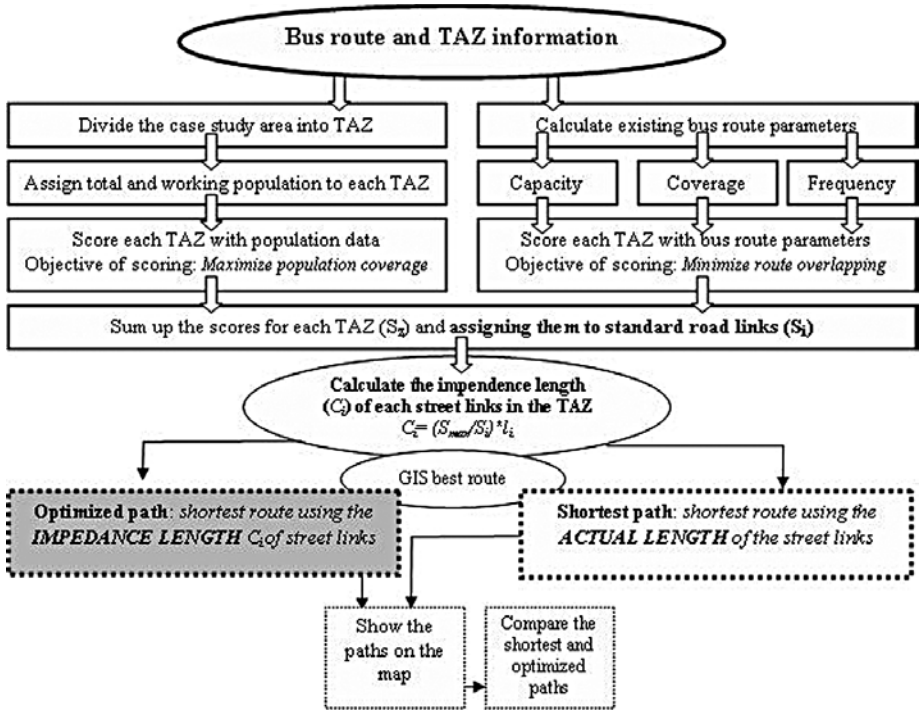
Bus route and TAZ information

Divide the case study area into TAZ

Calculate existing bus route parameters

Assign total and working population to each TAZ

Capacity

Coverage

Frequency

Score each TAZ with population data
Objective of scoring: *Maximize population coverage*

Score each TAZ with bus route parameters
Objective of scoring: *Minimize route overlapping*

Sum up the scores for each TAZ ($S_z$) and **assigning them to standard road links ($S_i$)**

**Calculate the impendence length ($C_i$) of each street links in the TAZ**
$C_i = (S_{max}/S_i) * l_i$

GIS best route

**Optimized path**: *shortest route using the* ***IMPEDANCE LENGTH*** *$C_i$ of street links*

**Shortest path**: *shortest route using the* ***ACTUAL LENGTH*** *of the street links*

Show the paths on the map

Compare the shortest and optimized paths